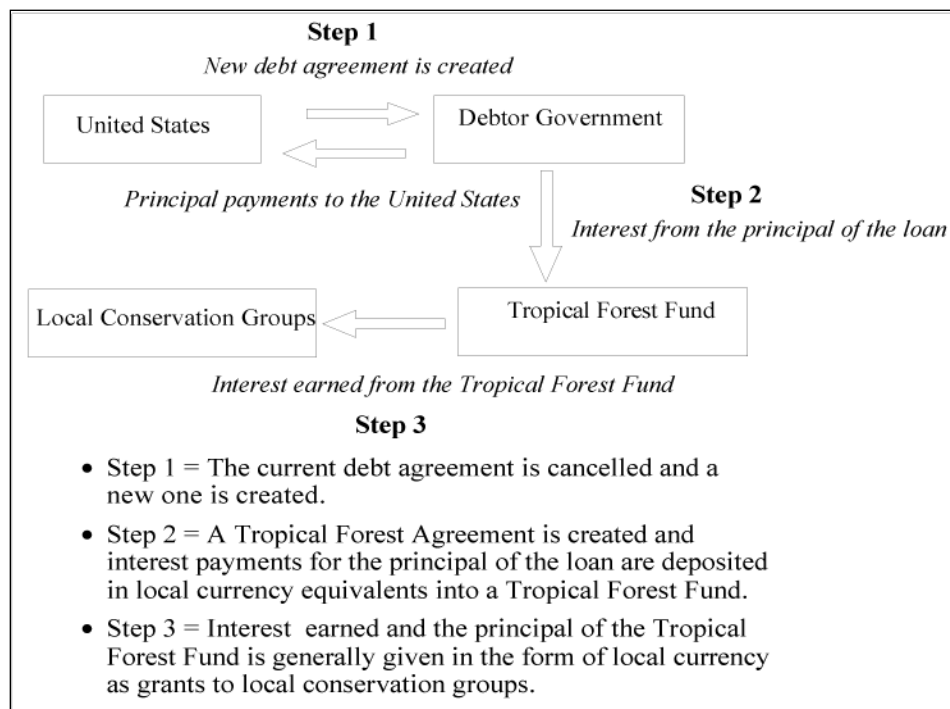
**Step 1**

*New debt agreement is created*

United States

Debtor Government

*Principal payments to the United States*

**Step 2**

*Interest from the principal of the loan*

Local Conservation Groups

Tropical Forest Fund

*Interest earned from the Tropical Forest Fund*

**Step 3**

- Step 1 = The current debt agreement is cancelled and a new one is created.
- Step 2 = A Tropical Forest Agreement is created and interest payments for the principal of the loan are deposited in local currency equivalents into a Tropical Forest Fund.
- Step 3 = Interest earned and the principal of the Tropical Forest Fund is generally given in the form of local currency as grants to local conservation groups.